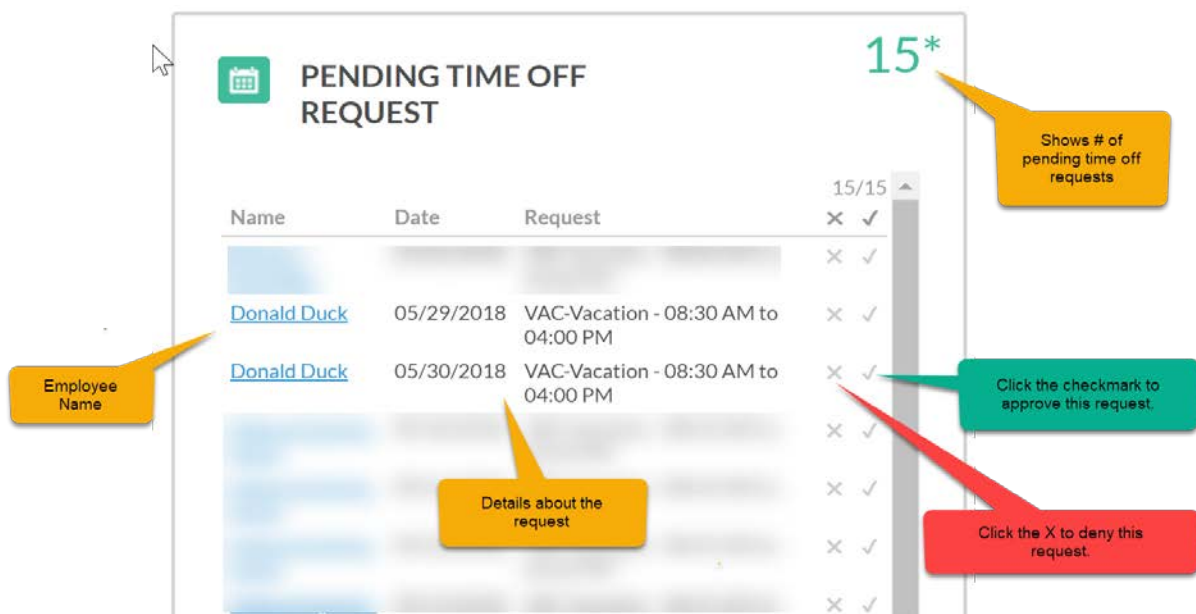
PENDING TIME OFF REQUEST

15*

Shows # of pending time off requests

15/15

| Name | Date | Request | ✕ | ✓ |
|---|---|---|---|---|
| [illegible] | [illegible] | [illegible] | ✕ | ✓ |
| Donald Duck | 05/29/2018 | VAC-Vacation - 08:30 AM to 04:00 PM | ✕ | ✓ |
| Donald Duck | 05/30/2018 | VAC-Vacation - 08:30 AM to 04:00 PM | ✕ | ✓ |
| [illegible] | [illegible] | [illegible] | ✕ | ✓ |
| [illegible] | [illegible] | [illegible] | ✕ | ✓ |
| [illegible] | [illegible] | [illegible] | ✕ | ✓ |
| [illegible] | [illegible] | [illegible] | ✕ | ✓ |

Employee Name

Click the checkmark to approve this request.

Details about the request

Click the X to deny this request.